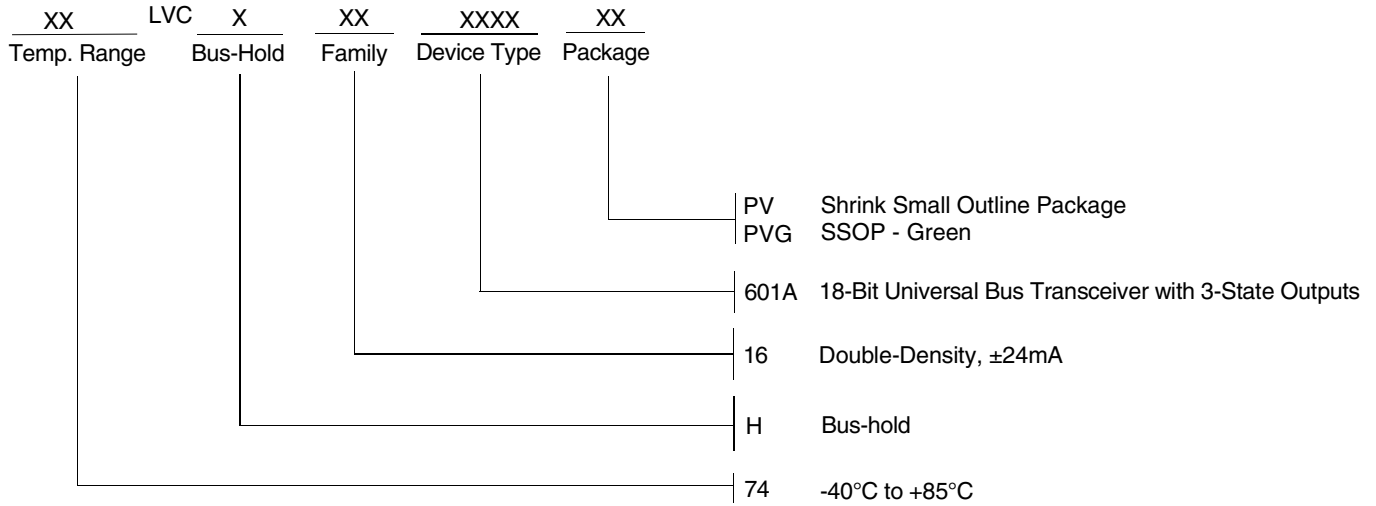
XX LVC X XX XXXX XX
Temp. Range Bus-Hold Family Device Type Package

PV Shrink Small Outline Package
PVG SSOP - Green

601A 18-Bit Universal Bus Transceiver with 3-State Outputs

16 Double-Density, ±24mA

H Bus-hold

74 -40°C to +85°C